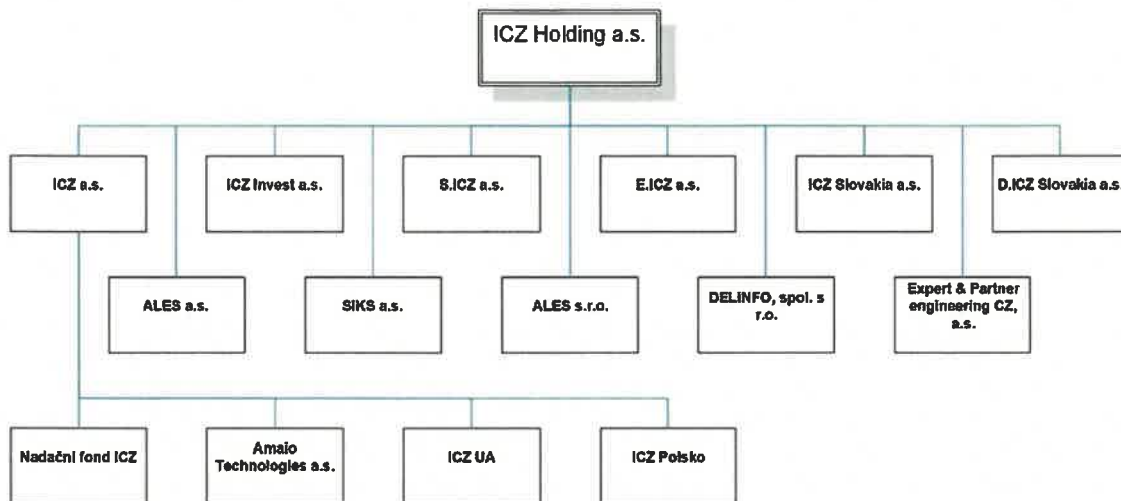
ICZ Holding a.s.

ICZ a.s.

ICZ Invest a.s.

S.ICZ a.s.

E.ICZ a.s.

ICZ Slovakia a.s.

D.ICZ Slovakia a.s.

ALES a.s.

SIKS a.s.

ALES s.r.o.

DELINFO, spol. s r.o.

Expert & Partner engineering CZ, a.s.

Nadační fond ICZ

Amaio Technologies a.s.

ICZ UA

ICZ Polsko